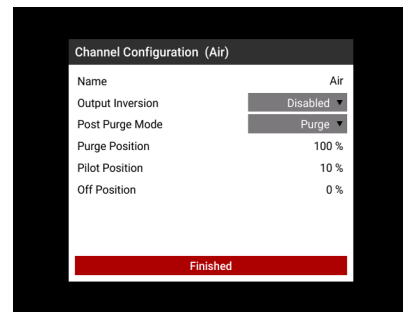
Channel Configuration (Air)

| Name | Air |
|---|---|
| Output Inversion | Disabled ▾ |
| Post Purge Mode | Purge ▾ |
| Purge Position | 100 % |
| Pilot Position | 10 % |
| Off Position | 0 % |

Finished